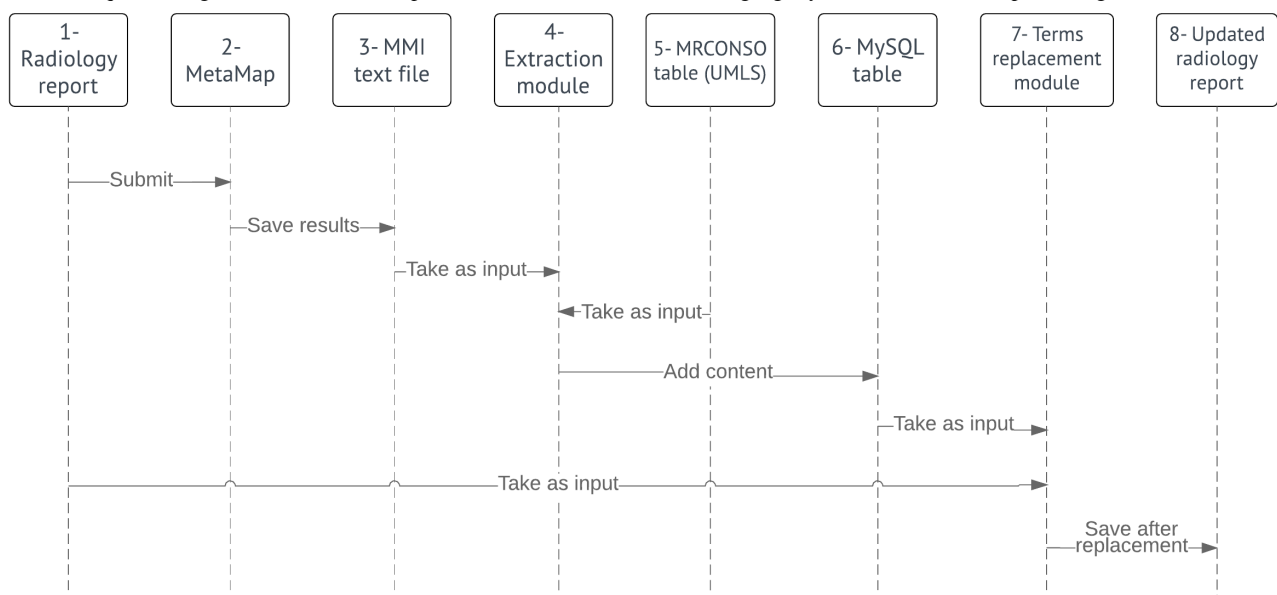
1- Radiology report

2- MetaMap

3- MMI text file

4- Extraction module

5- MRCONSO table (UMLS)

6- MySQL table

7- Terms replacement module

8- Updated radiology report

Submit

Save results

Take as input

Take as input

Add content

Take as input

Take as input

Save after replacement